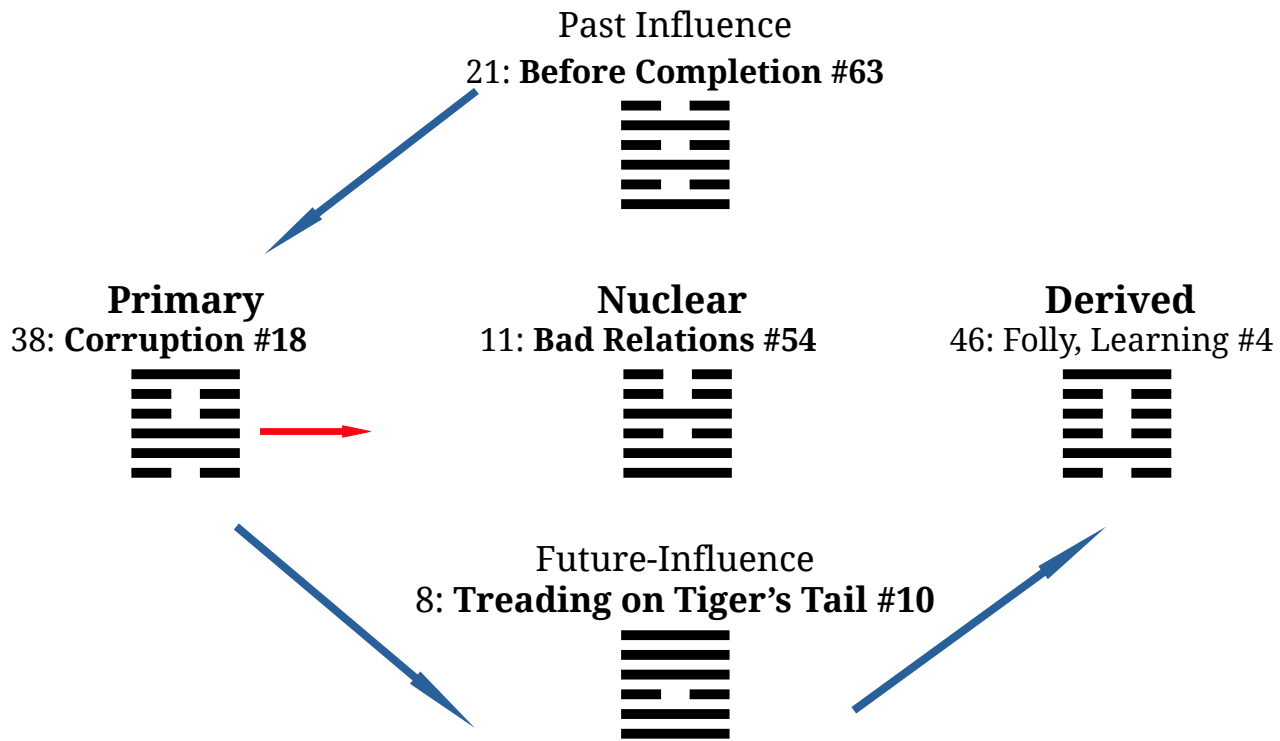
Past Influence
21: **Before Completion #63**

**Primary**
38: **Corruption #18**

**Nuclear**
11: **Bad Relations #54**

**Derived**
46: Folly, Learning #4

Future-Influence
8: **Treading on Tiger’s Tail #10**